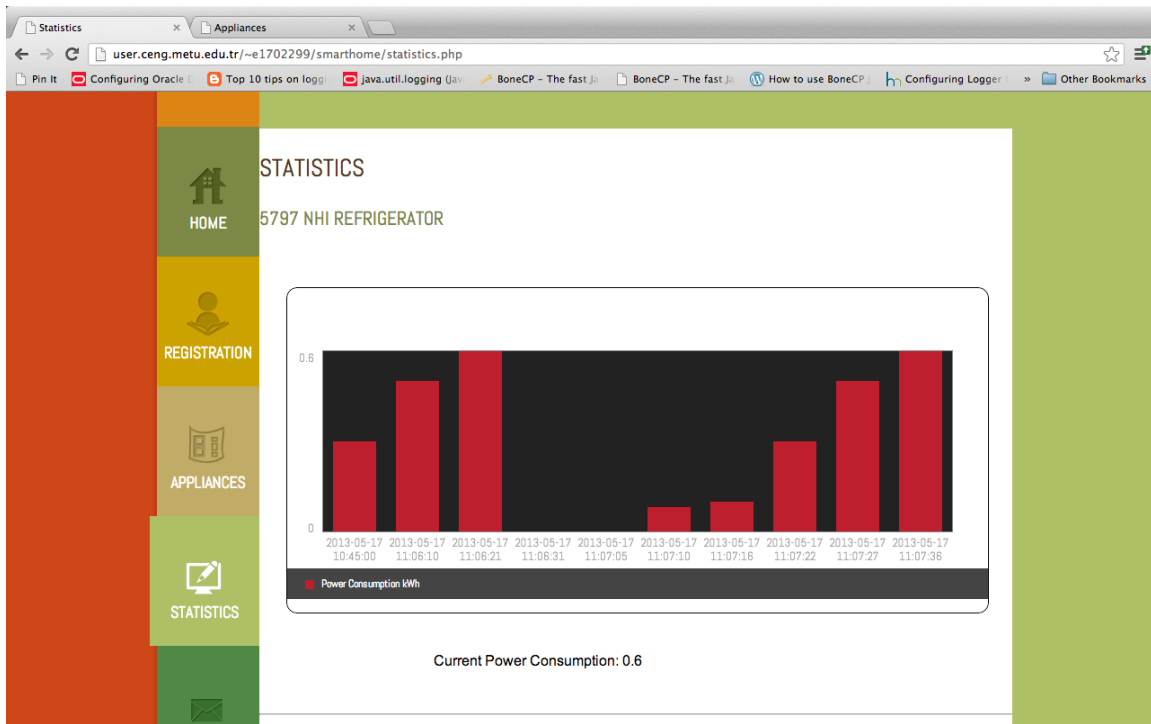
Statistics × Appliances ×

user.ceng.metu.edu.tr/~e1702299/smarthome/statistics.php

Pin It Configuring Oracle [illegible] Top 10 tips on loggi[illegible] java.util.logging (Jav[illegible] BoneCP - The fast Ja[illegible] BoneCP - The fast Ja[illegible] How to use BoneCP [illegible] Configuring Logger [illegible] » Other Bookmarks

HOME

REGISTRATION

APPLIANCES

STATISTICS

STATISTICS

5797 NHI REFRIGERATOR

0.6

0

2013-05-17 10:45:00
2013-05-17 11:06:10
2013-05-17 11:06:21
2013-05-17 11:06:31
2013-05-17 11:07:05
2013-05-17 11:07:10
2013-05-17 11:07:16
2013-05-17 11:07:22
2013-05-17 11:07:27
2013-05-17 11:07:36

Power Consumption kWh

Current Power Consumption: 0.6